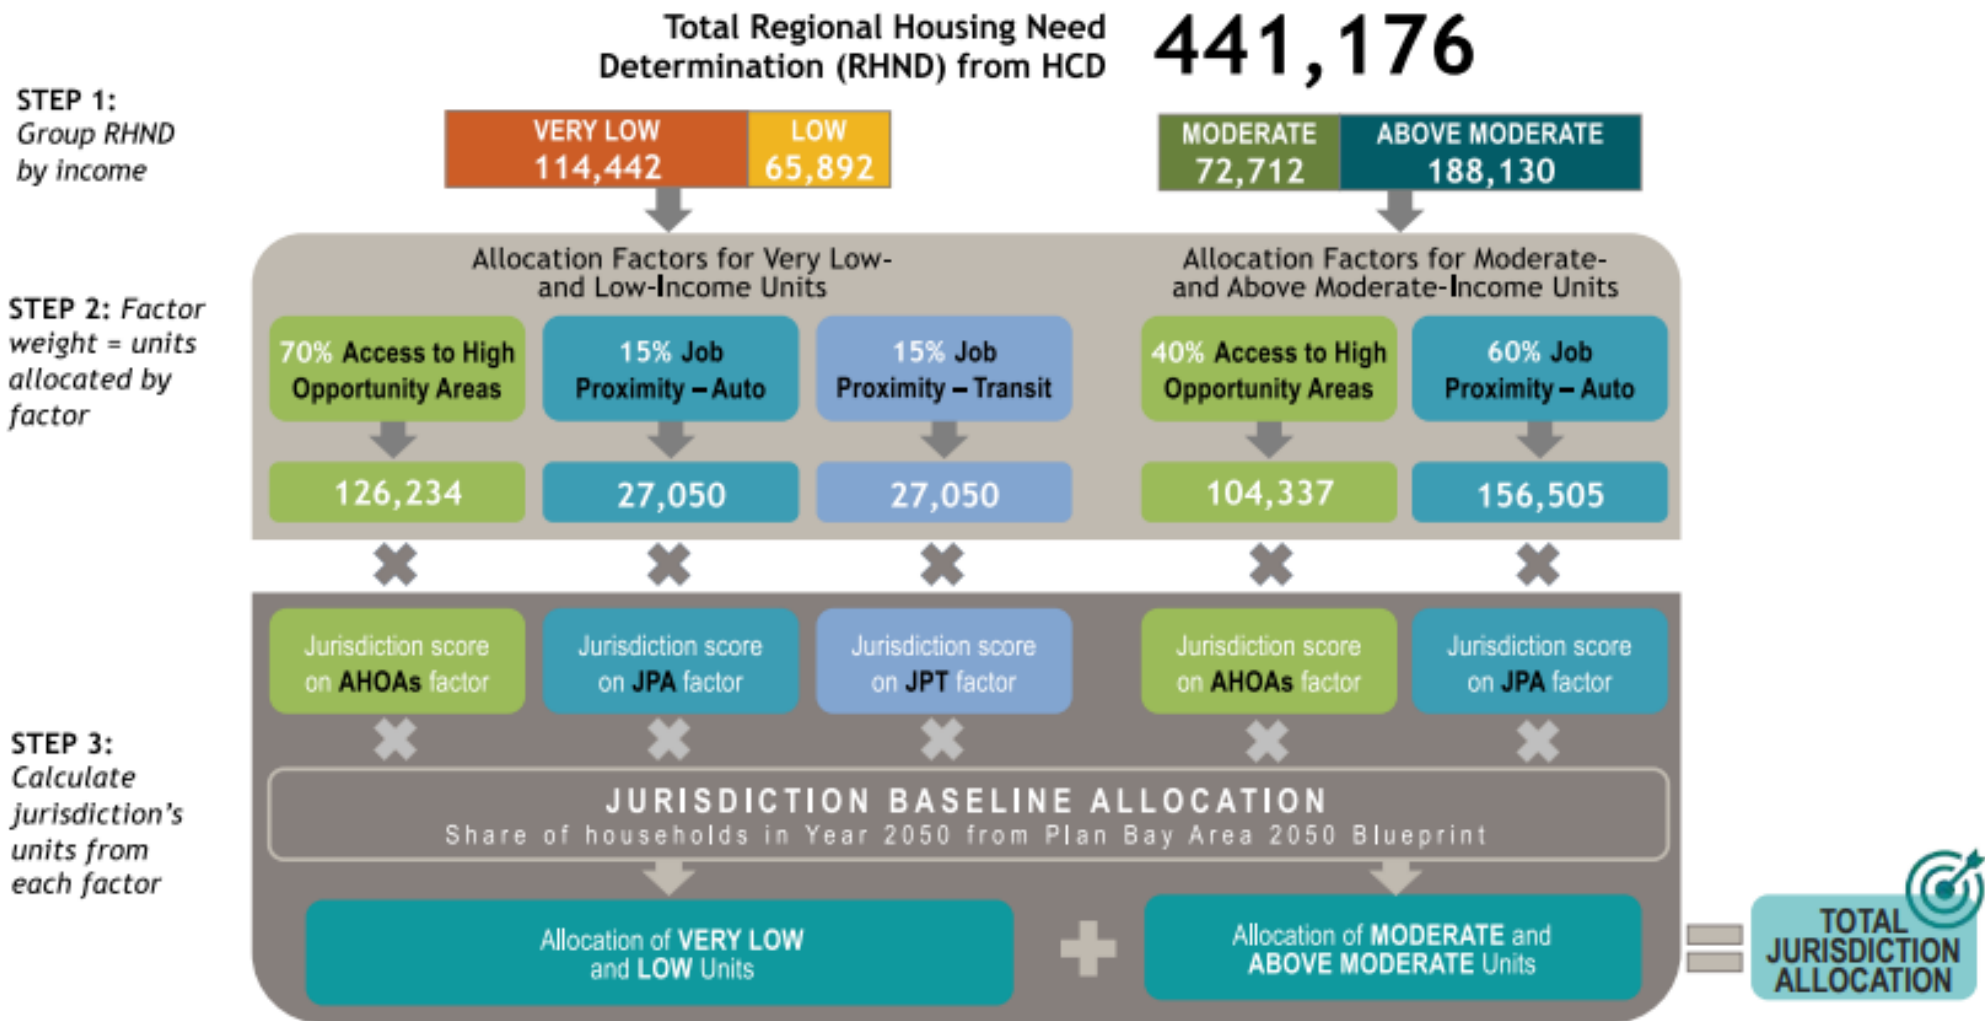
Total Regional Housing Need Determination (RHND) from HCD 441,176

STEP 1: Group RHND by income

VERY LOW 114,442
LOW 65,892
MODERATE 72,712
ABOVE MODERATE 188,130

STEP 2: Factor weight = units allocated by factor

Allocation Factors for Very Low- and Low-Income Units
Allocation Factors for Moderate- and Above Moderate-Income Units

70% Access to High Opportunity Areas
15% Job Proximity – Auto
15% Job Proximity – Transit
40% Access to High Opportunity Areas
60% Job Proximity – Auto

126,234
27,050
27,050
104,337
156,505

Jurisdiction score on AHOAs factor
Jurisdiction score on JPA factor
Jurisdiction score on JPT factor
Jurisdiction score on AHOAs factor
Jurisdiction score on JPA factor

STEP 3: Calculate jurisdiction's units from each factor

JURISDICTION BASELINE ALLOCATION
Share of households in Year 2050 from Plan Bay Area 2050 Blueprint

Allocation of VERY LOW and LOW Units
Allocation of MODERATE and ABOVE MODERATE Units

TOTAL JURISDICTION ALLOCATION